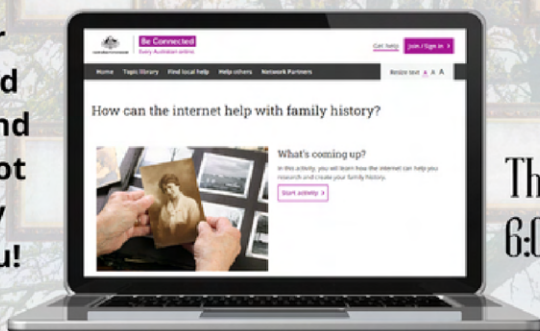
r
d
nd
ot
y
u!

Be Connected
Every Australian online

Get help
Join / Sign in

Home
Topic library
Find local help
Help others
Network Partners
Resize text A A A

How can the internet help with family history?

What's coming up?
In this activity, you will learn how the internet can help you research and create your family history.

Start activity

Th
6:0